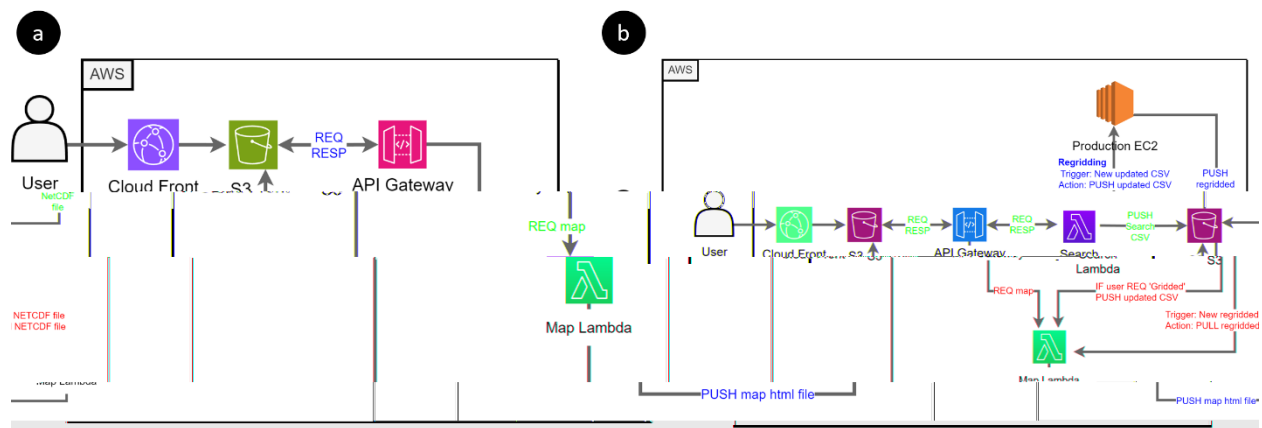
a

AWS

User

Cloud Front

S3

REQ
RESP

API Gateway

NetCDF
file

NETCDF file
NETCDF file

Map Lambda

REQ map

Map Lambda

b

AWS

Production EC2

Regridding
Trigger: New updated CSV
Action: PUSH updated CSV

PUSH
regridded

User

Cloud Front

S3

REQ
RESP

API Gateway

REQ
RESP

Search
Lambda

PUSH
Search
CSV

S3

REQ map

IF user REQ 'Gridded'
PUSH updated CSV

Trigger: New regridded
Action: PULL regridded

Map Lambda

PUSH map html file

PUSH map html file